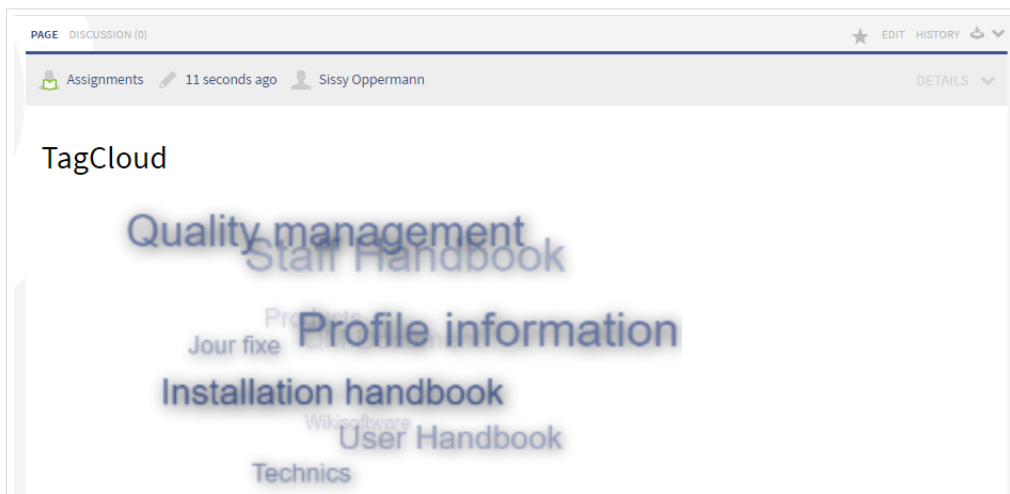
PAGE DISCUSSION (0)

EDIT HISTORY

Assignments 11 seconds ago Sissy Oppermann

DETAILS

TagCloud

Quality management
Staff Handbook
Products
Profile information
Jour fixe
Installation handbook
Wikisoftware
User Handbook
Technics